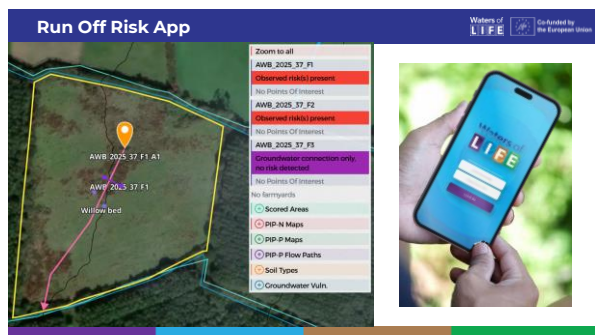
Run Off Risk App

Waters of LIFE

Co-funded by the European Union

Zoom to all

AWB_2025_37_F1

Observed risk(s) present

No Points Of Interest

AWB_2025_37_F2

Observed risk(s) present

No Points Of Interest

AWB_2025_37_F3

Groundwater connection only, no risk detected

No Points Of Interest

No farmyards

Scored Areas

PIP-N Maps

PIP-P Maps

PIP-P Flow Paths

Soil Types

Groundwater Vuln.

AWB 2025 37 F1 A1

AWB 2025 37 F1

Willow bed

Waters of LIFE